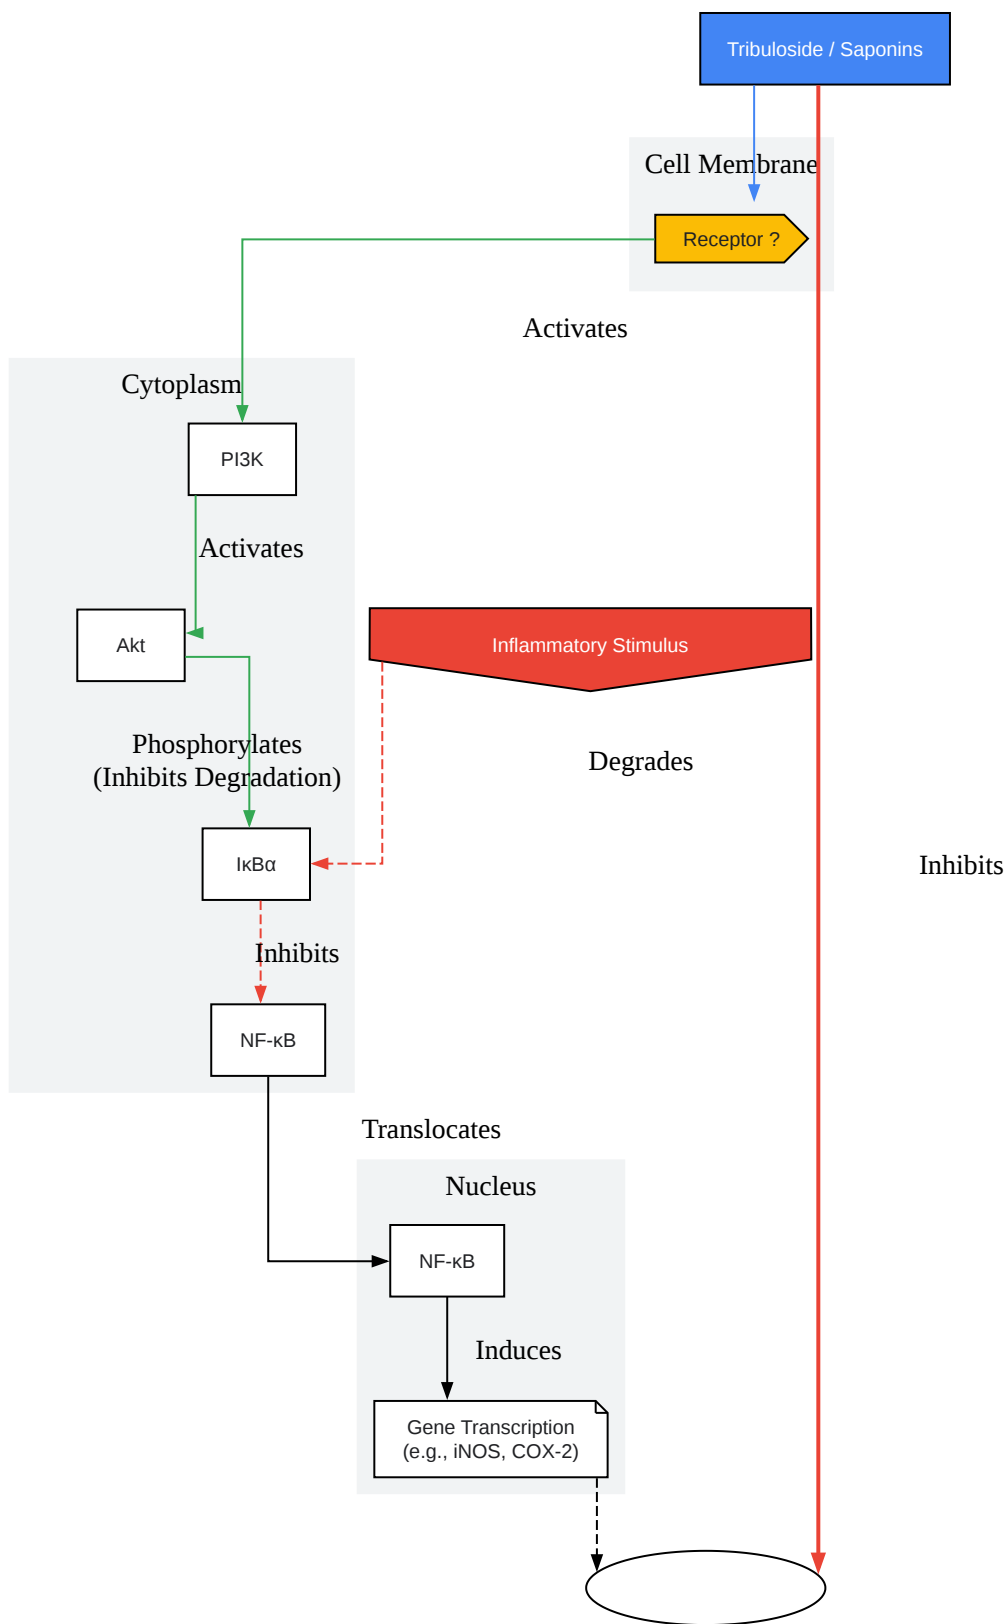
Tribuloside / Saponins

Cell Membrane

Receptor ?

Activates

Cytoplasm

PI3K

Activates

Akt

Inflammatory Stimulus

Phosphorylates
(Inhibits Degradation)

Degrades

Inhibits

IκBα

Inhibits

NF-κB

Translocates

Nucleus

NF-κB

Induces

Gene Transcription
(e.g., iNOS, COX-2)